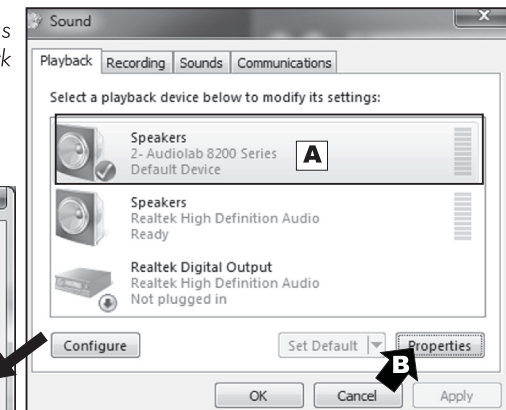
s
k

Sound

Playback | Recording | Sounds | Communications

Select a playback device below to modify its settings:

Speakers
2- Audiolab 8200 Series
Default Device

A

Speakers
Realtek High Definition Audio
Ready

Realtek Digital Output
Realtek High Definition Audio
Not plugged in

Configure

Set Default

Properties

B

OK

Cancel

Apply